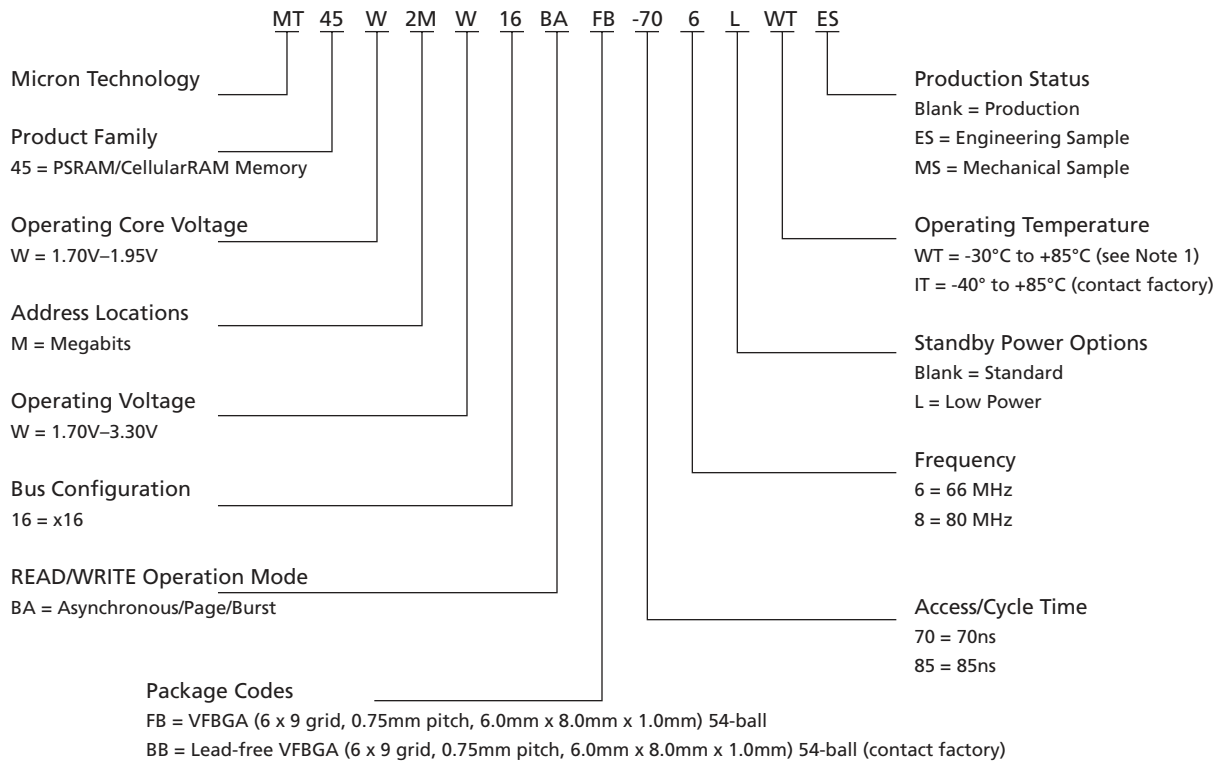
MT 45 W 2M W 16 BA FB -70 6 L WT ES

Micron Technology

Product Family
45 = PSRAM/CellularRAM Memory

Operating Core Voltage
W = 1.70V–1.95V

Address Locations
M = Megabits

Operating Voltage
W = 1.70V–3.30V

Bus Configuration
16 = x16

READ/WRITE Operation Mode
BA = Asynchronous/Page/Burst

Package Codes
FB = VFBGA (6 x 9 grid, 0.75mm pitch, 6.0mm x 8.0mm x 1.0mm) 54-ball
BB = Lead-free VFBGA (6 x 9 grid, 0.75mm pitch, 6.0mm x 8.0mm x 1.0mm) 54-ball (contact factory)

Production Status
Blank = Production
ES = Engineering Sample
MS = Mechanical Sample

Operating Temperature
WT = -30°C to +85°C (see Note 1)
IT = -40° to +85°C (contact factory)

Standby Power Options
Blank = Standard
L = Low Power

Frequency
6 = 66 MHz
8 = 80 MHz

Access/Cycle Time
70 = 70ns
85 = 85ns